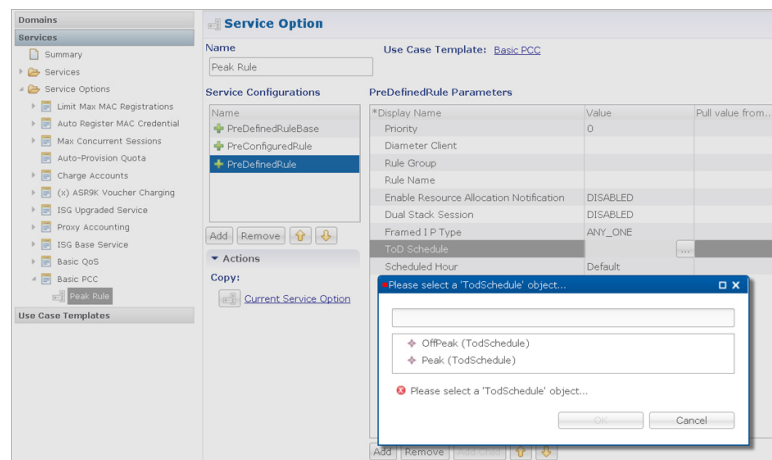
Domains
Services
Summary
Services
Service Options
Limit Max MAC Registrations
Auto Register MAC Credential
Max Concurrent Sessions
Auto-Provision Quota
Charge Accounts
(x) ASR9K Voucher Charging
ISG Upgraded Service
Proxy Accounting
ISG Base Service
Basic QoS
Basic PCC
Peak Rule
Use Case Templates

Service Option

Name
Peak Rule
Use Case Template: Basic PCC

Service Configurations
Name
PreDefinedRuleBase
PreConfiguredRule
PreDefinedRule
Add Remove
Actions
Copy:
Current Service Option

PreDefinedRule Parameters

| *Display Name | Value | Pull value from... |
|---|---|---|
| Priority | 0 | |
| Diameter Client | | |
| Rule Group | | |
| Rule Name | | |
| Enable Resource Allocation Notification | DISABLED | |
| Dual Stack Session | DISABLED | |
| Framed I P Type | ANY_ONE | |
| ToD Schedule | ... | |
| Scheduled Hour | Default | |

Please select a 'TodSchedule' object...
OffPeak (TodSchedule)
Peak (TodSchedule)
Please select a 'TodSchedule' object...
OK Cancel

Add Remove Add Child